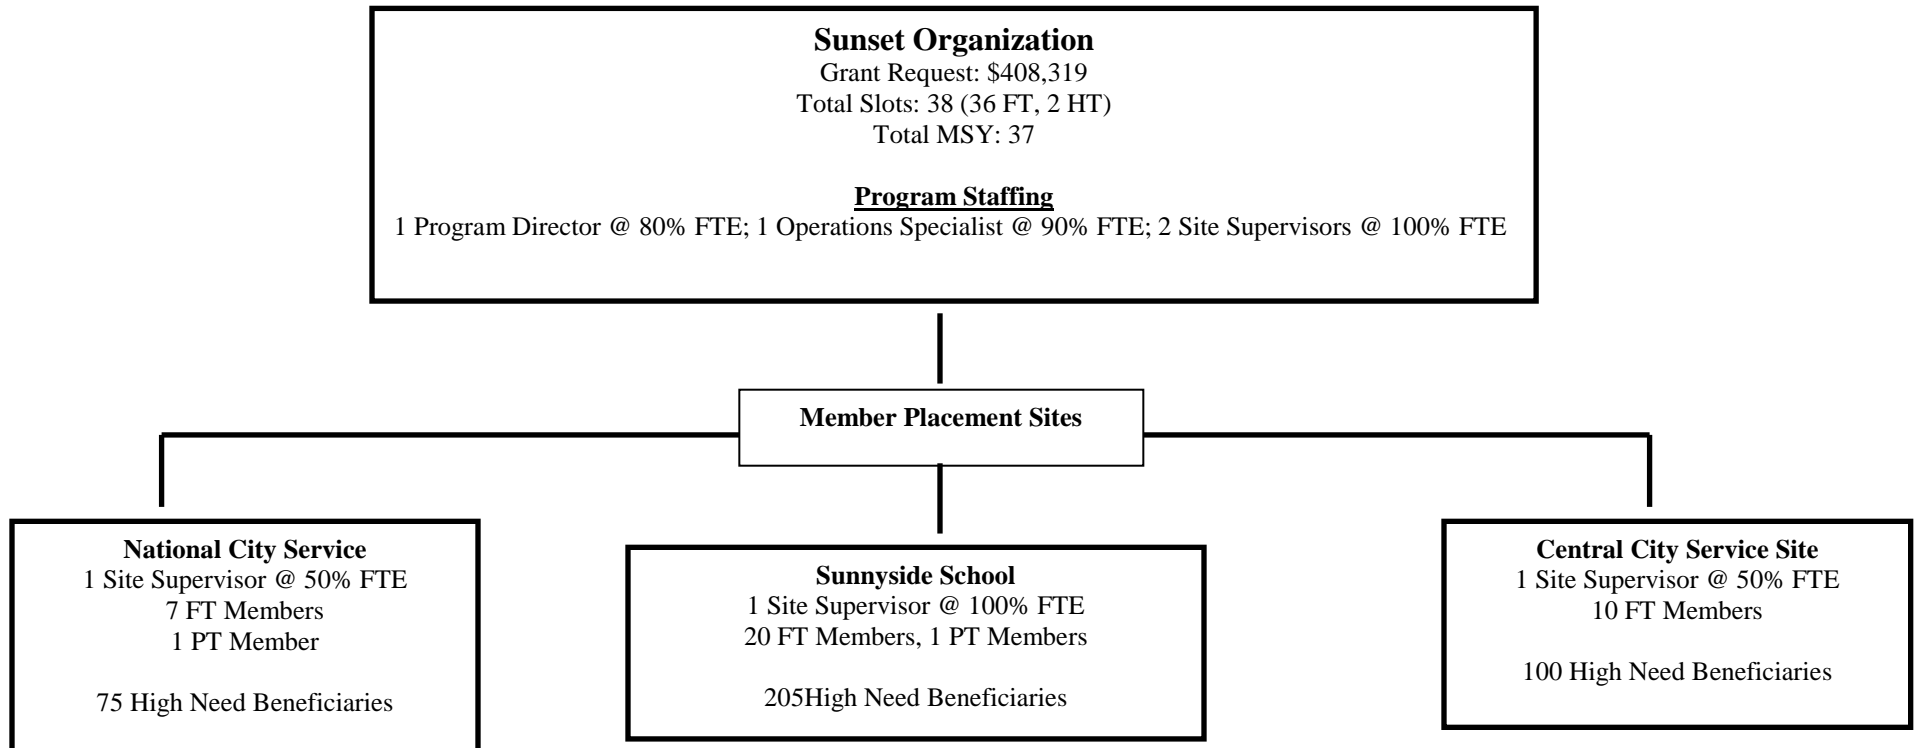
**Sunset Organization**
Grant Request: \$408,319
Total Slots: 38 (36 FT, 2 HT)
Total MSY: 37

**Program Staffing**
1 Program Director @ 80% FTE; 1 Operations Specialist @ 90% FTE; 2 Site Supervisors @ 100% FTE

**Member Placement Sites**

**National City Service**
1 Site Supervisor @ 50% FTE
7 FT Members
1 PT Member

75 High Need Beneficiaries

**Sunnyside School**
1 Site Supervisor @ 100% FTE
20 FT Members, 1 PT Members

205High Need Beneficiaries

**Central City Service Site**
1 Site Supervisor @ 50% FTE
10 FT Members

100 High Need Beneficiaries